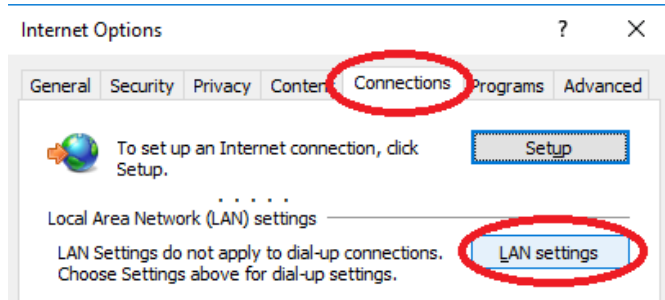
Internet Options

?

X

General

Security

Privacy

Conten

Connections

Programs

Advanced

To set up an Internet connection, click Setup.

Setup

Local Area Network (LAN) settings

LAN Settings do not apply to dial-up connections. Choose Settings above for dial-up settings.

LAN settings